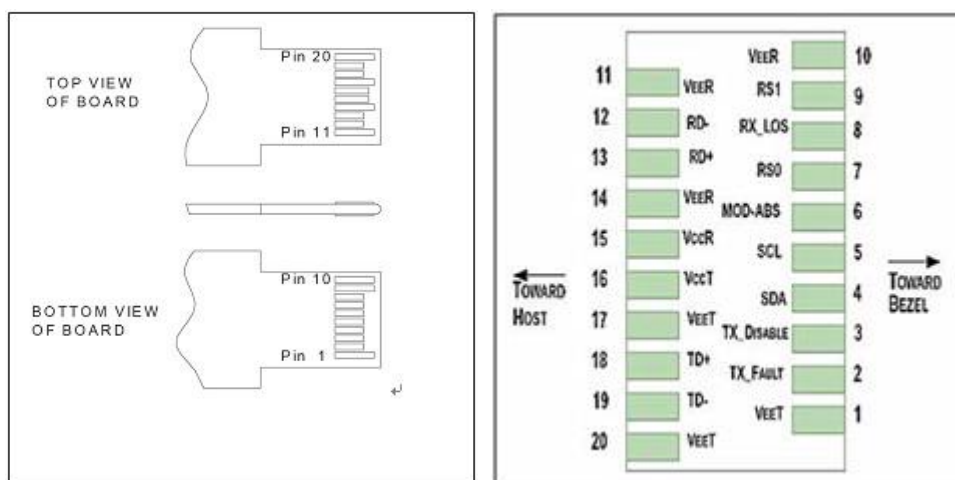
TOP VIEW OF BOARD

Pin 20

Pin 11

BOTTOM VIEW OF BOARD

Pin 10

Pin 1

TOWARD HOST

11 VEER
12 RD-
13 RD+
14 VEER
15 VCCR
16 VCCT
17 VEET
18 TD+
19 TD-
20 VEET

VEER 10
RS1 9
RX_LOS 8
RS0 7
MOD-ABS 6
SCL 5
SDA 4
TX_DISABLE 3
TX_FAULT 2
VEET 1

TOWARD BEZEL